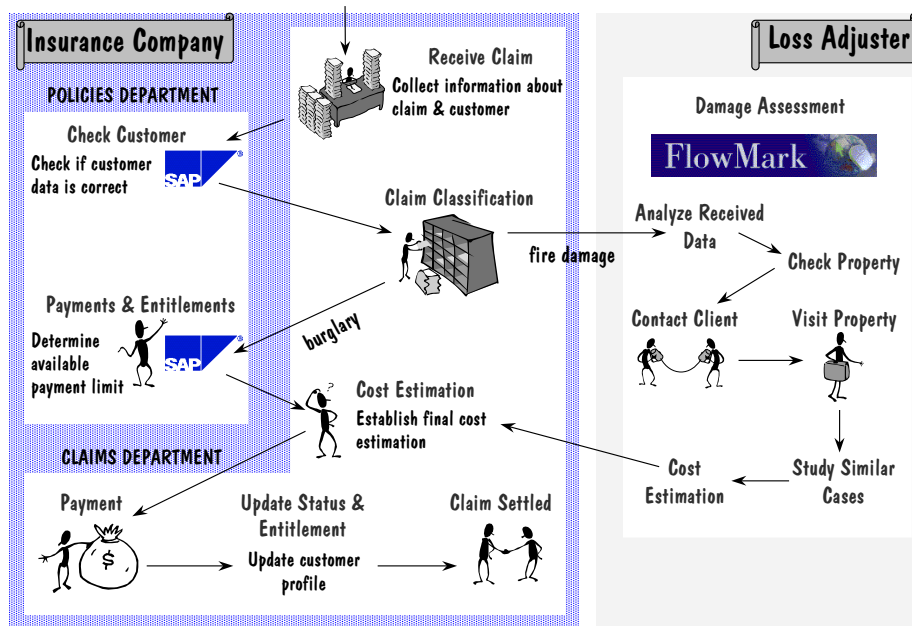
Insurance Company

POLICIES DEPARTMENT

Receive Claim
Collect information about claim & customer

Check Customer
Check if customer data is correct

SAP

Claim Classification

fire damage

burglary

Payments & Entitlements
Determine available payment limit

SAP

Cost Estimation
Establish final cost estimation

CLAIMS DEPARTMENT

Payment

$

Update Status & Entitlement
Update customer profile

Claim Settled

Loss Adjuster

Damage Assessment

FlowMark

Analyze Received Data

Check Property

Contact Client

Visit Property

Cost Estimation

Study Similar Cases